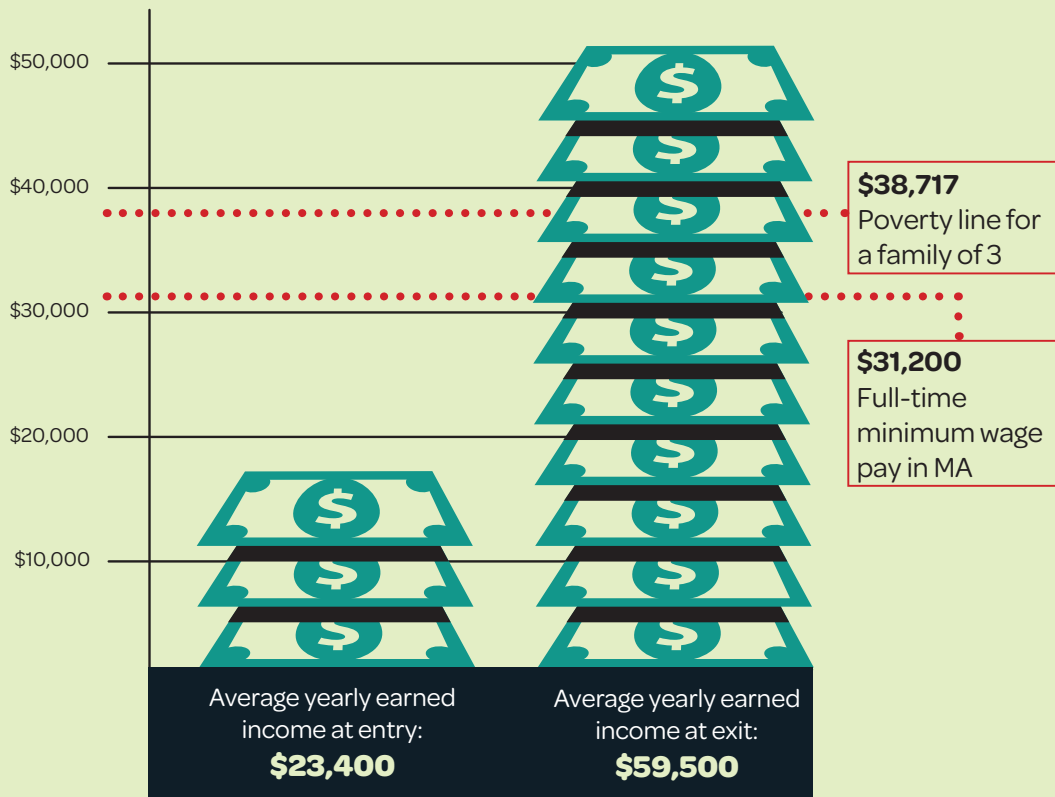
$50,000

$40,000

$30,000

$20,000

$10,000

$38,717
Poverty line for a family of 3

$31,200
Full-time minimum wage pay in MA

Average yearly earned income at entry:
$23,400

Average yearly earned income at exit:
$59,500